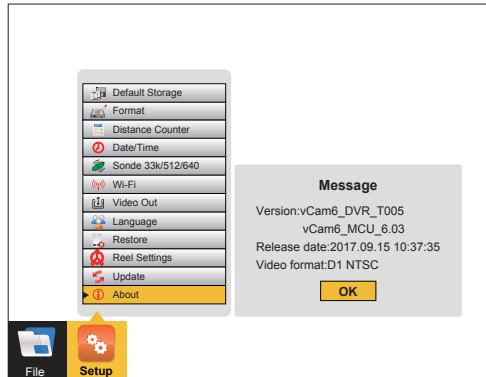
Default Storage
Format
Distance Counter
Date/Time
Sonde 33k/512/640
Wi-Fi
Video Out
Language
Restore
Reel Settings
Update
About

Message

Version:vCam6_DVR_T005
vCam6_MCU_6.03
Release date:2017.09.15 10:37:35
Video format:D1 NTSC

OK

File
Setup